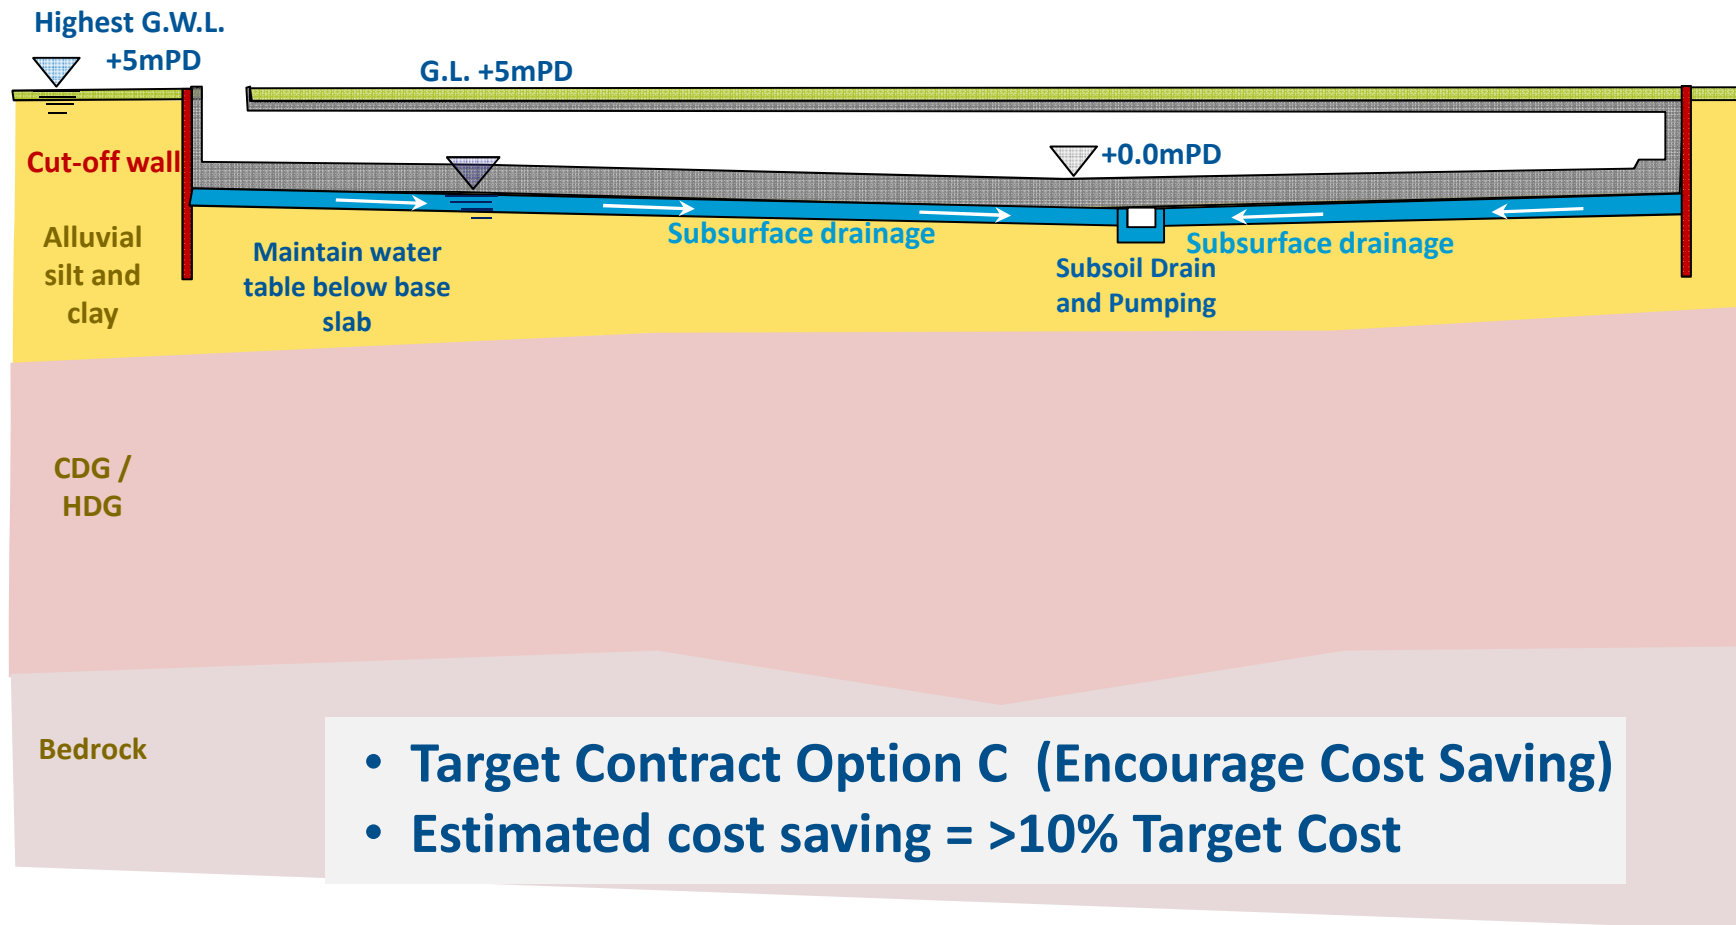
Highest G.W.L.
+5mPD

G.L. +5mPD

+0.0mPD

Cut-off wall

Alluvial silt and clay

Maintain water table below base slab

Subsurface drainage

Subsoil Drain and Pumping

Subsurface drainage

CDG / HDG

Bedrock

• Target Contract Option C (Encourage Cost Saving)
• Estimated cost saving = >10% Target Cost